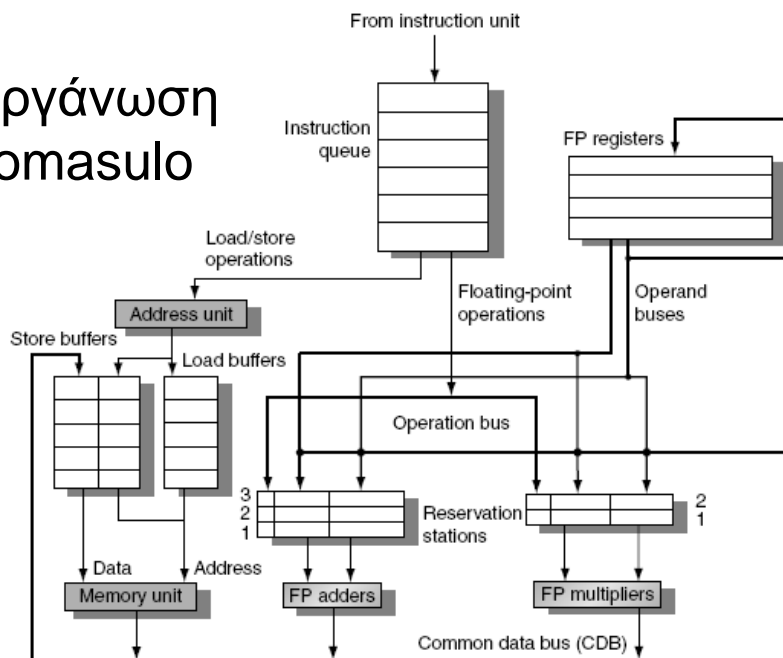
ργάνωση
omasulo

From instruction unit

Instruction queue

FP registers

Load/store operations

Floating-point operations

Operand buses

Address unit

Store buffers

Load buffers

Operation bus

3
2
1

Reservation stations

2
1

Data

Address

Memory unit

FP adders

FP multipliers

Common data bus (CDB)